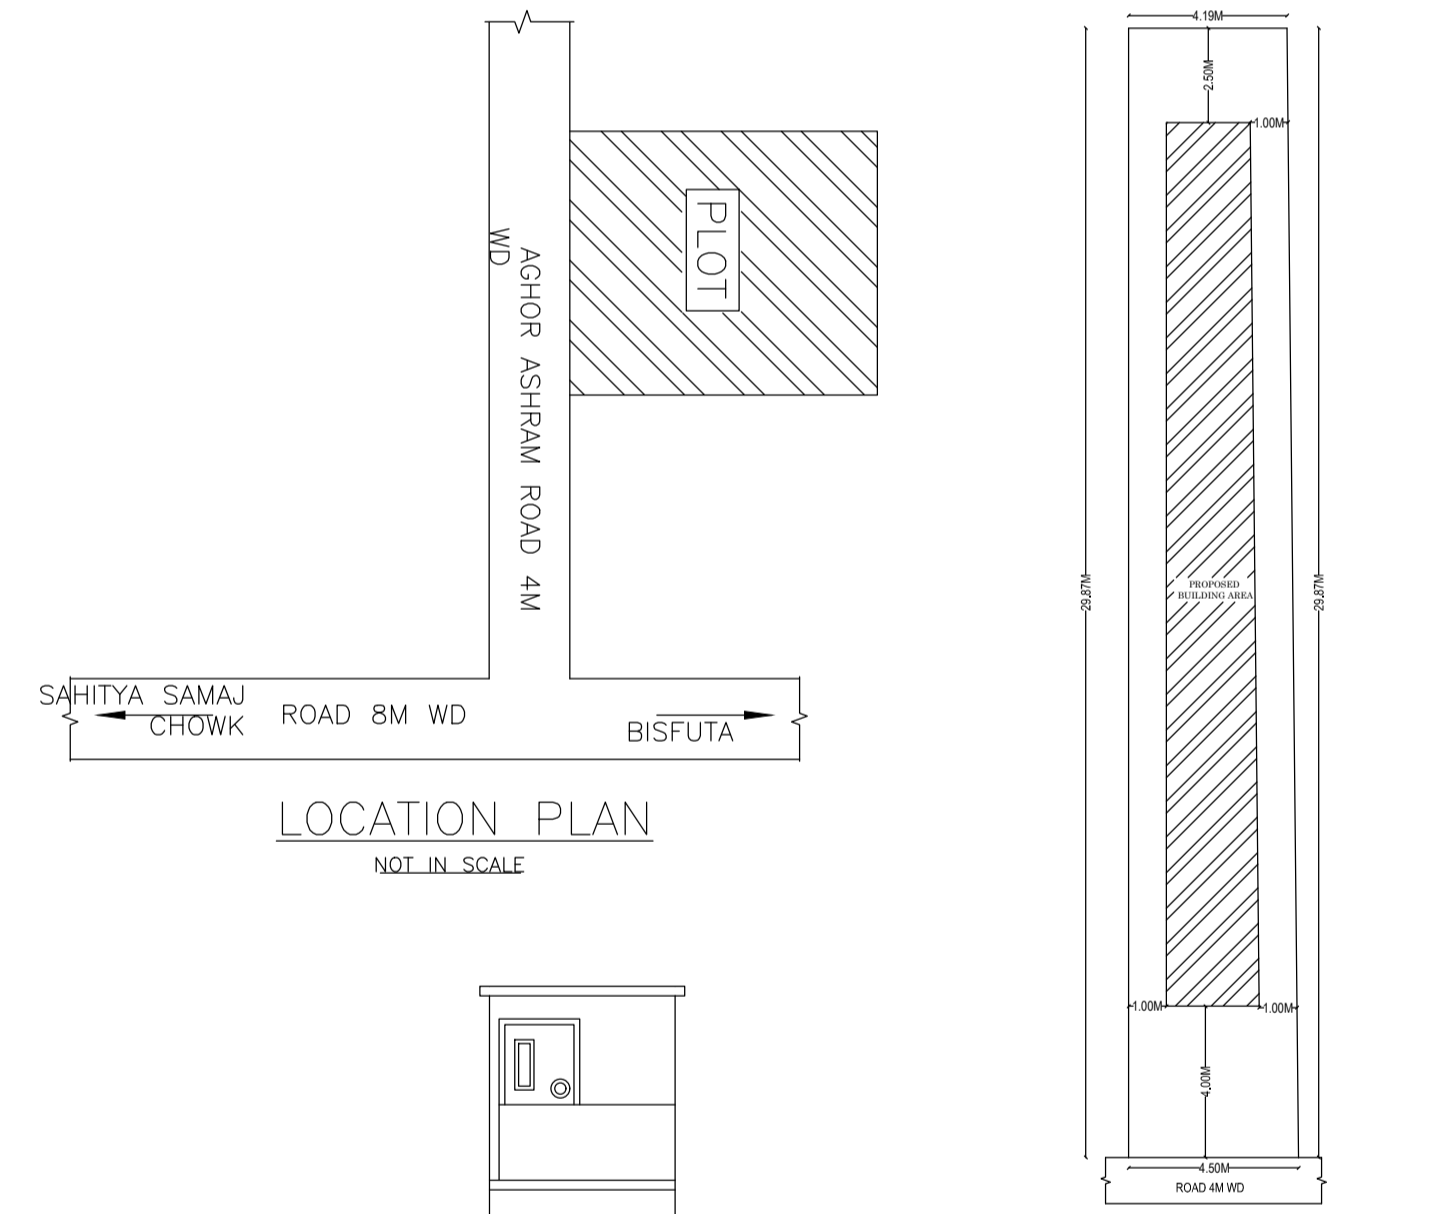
PLOT

AGHOR ASHRAM ROAD 4M WD

SAHITYA SAMAJ CHOWK

ROAD 8M WD

BISFUTA

LOCATION PLAN

NOT IN SCALE

4.19M

2.50M

1.00M

29.87M

PROPOSED BUILDING AREA

29.87M

1.00M

1.00M

4.00M

4.50M

ROAD 4M WD